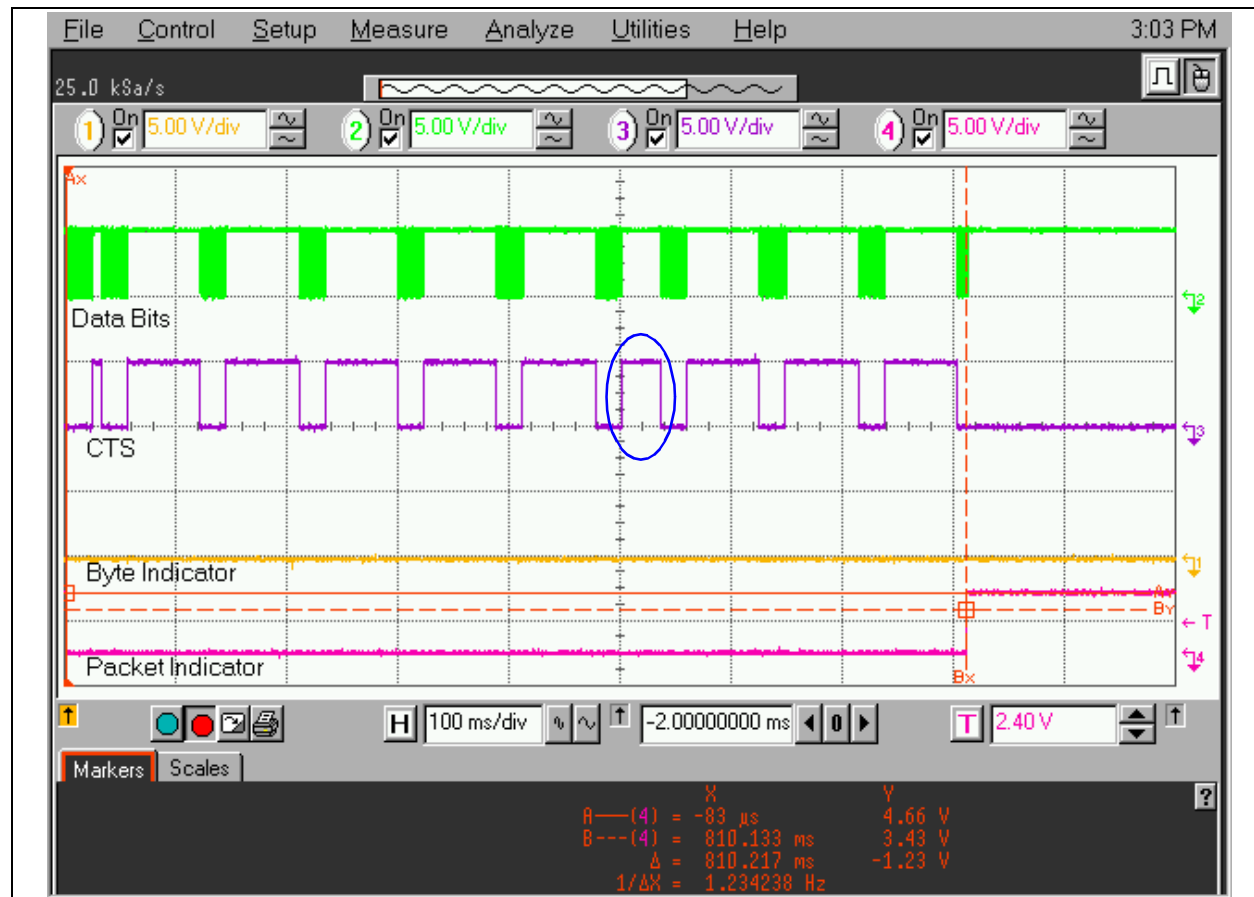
File Control Setup Measure Analyze Utilities Help 3:03 PM

25.0 kSa/s

1 On 5.00 V/div 2 On 5.00 V/div 3 On 5.00 V/div 4 On 5.00 V/div

Ax

Data Bits

CTS

Byte Indicator

Packet Indicator

Bx

2 3 1 T 4

H 100 ms/div -2.00000000 ms 0 T 2.40 V

Markers Scales

X Y
A——(4) = -83 µs 4.66 V
B---(4) = 810.133 ms 3.43 V
Δ = 810.217 ms -1.23 V
1/ΔX = 1.234238 Hz

?